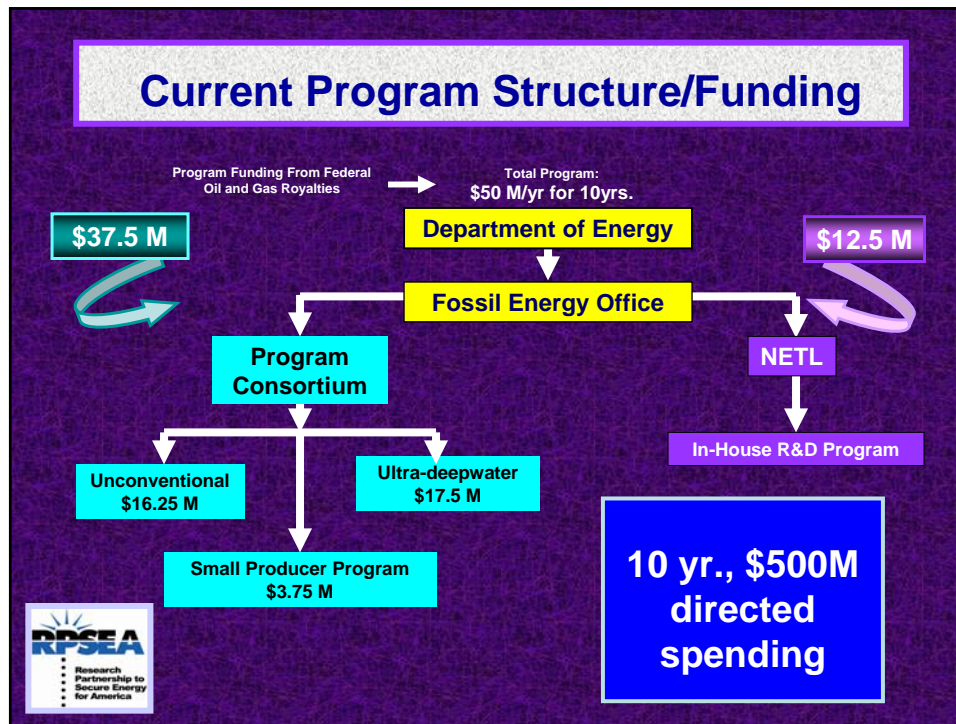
Current Program Structure/Funding

Program Funding From Federal Oil and Gas Royalties

Total Program: \$50 M/yr for 10yrs.

\$37.5 M

Department of Energy

\$12.5 M

Fossil Energy Office

Program Consortium

NETL

In-House R&D Program

Unconventional \$16.25 M

Ultra-deepwater \$17.5 M

Small Producer Program \$3.75 M

10 yr., \$500M directed spending

RPSEA

Research Partnership to Secure Energy for America